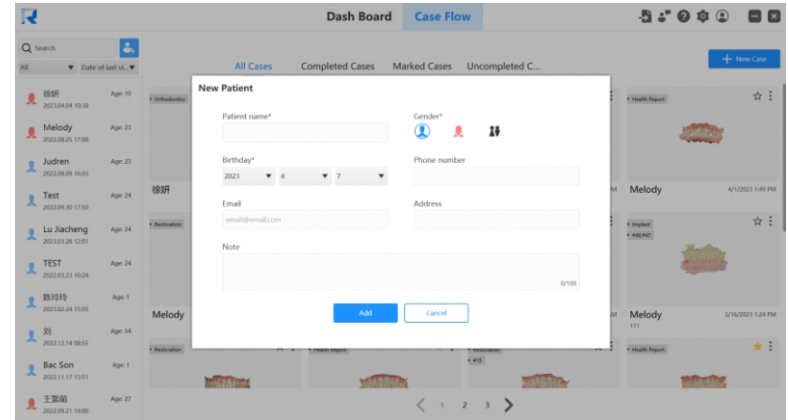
Dash Board Case Flow

Q Search
All ▼ Date of last vi... ▼

徐妍 Age: 10 2023.04.04 10:38
Melody Age: 23 2022.08.25 17:08
Judren Age: 23 2022.08.09 16:03
Test Age: 24 2022.09.30 17:50
Lu Jiacheng Age: 24 2023.03.28 12:01
TEST Age: 24 2022.03.23 16:24
陈玲玲 Age: 1 2023.02.24 15:05
刘 Age: 54 2022.12.14 08:55
Bac Son Age: 1 2022.11.17 15:51
王翼萌 Age: 27 2022.09.21 19:00

All Cases Completed Cases Marked Cases Uncompleted C...

+ New Case

• Orthodontics
• Health Report
徐妍
Melody 4/1/2023 1:45 PM
• Restoration
• Implant
Melody
Melody 3/16/2023 1:24 PM
111
• Restoration
• Health Report
• Restoration
• Health Report

New Patient

Patient name*
Gender*
Birthday*
2023 ▼ 4 ▼ 7 ▼
Phone number
Email
email@email.com
Address
Note
0/100

Add Cancel

< 1 2 3 >